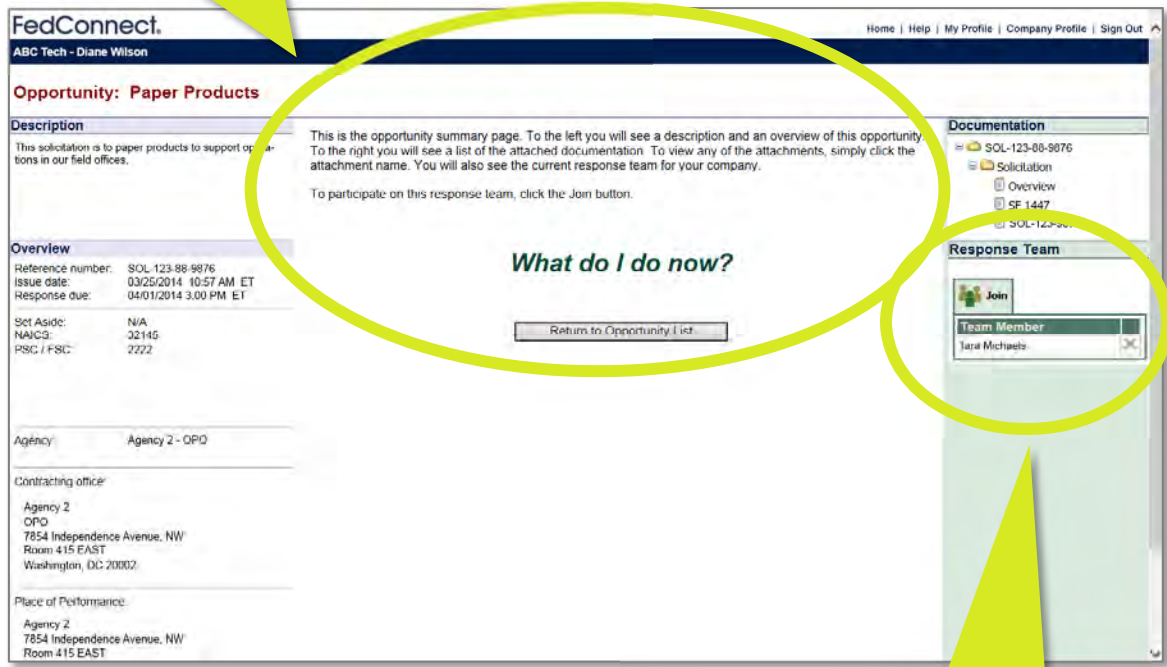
FedConnect.

Home | Help | My Profile | Company Profile | Sign Out

ABC Tech - Diane Wilson

Opportunity: Paper Products

Description

This solicitation is to paper products to support op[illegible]tions in our field offices.

Overview

Reference number: SOL-123-88-9876
Issue date: 03/25/2014 10:57 AM ET
Response due: 04/01/2014 3:00 PM ET

Set Aside: N/A
NAICS: 32145
PSC / FSC: 2222

Agency: Agency 2 - OPO

Contracting office:

Agency 2
OPO
7854 Independence Avenue, NW
Room 415 EAST
Washington, DC 20002

Place of Performance:

Agency 2
7854 Independence Avenue, NW
Room 415 EAST

This is the opportunity summary page. To the left you will see a description and an overview of this opportunity. To the right you will see a list of the attached documentation. To view any of the attachments, simply click the attachment name. You will also see the current response team for your company.

To participate on this response team, click the Join button.

What do I do now?

Return to Opportunity List

Documentation

SOL-123-88-9876
Solicitation
Overview
SF 1447
SOL-123-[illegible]

Response Team

Join

| Team Member | |
|---|---|
| Tara Michaels | |